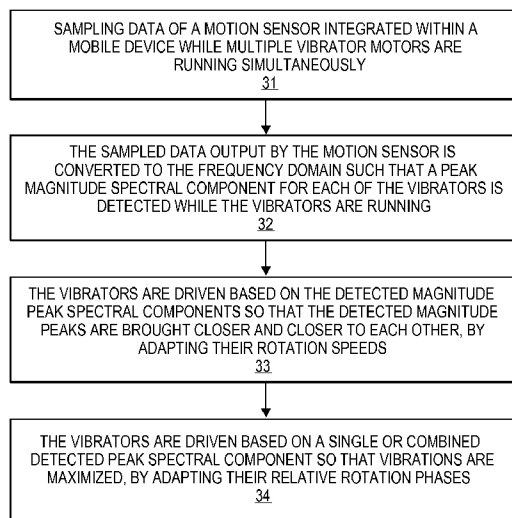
SAMPLING DATA OF A MOTION SENSOR INTEGRATED WITHIN A MOBILE DEVICE WHILE MULTIPLE VIBRATOR MOTORS ARE RUNNING SIMULTANEOUSLY
31

THE SAMPLED DATA OUTPUT BY THE MOTION SENSOR IS CONVERTED TO THE FREQUENCY DOMAIN SUCH THAT A PEAK MAGNITUDE SPECTRAL COMPONENT FOR EACH OF THE VIBRATORS IS DETECTED WHILE THE VIBRATORS ARE RUNNING
32

THE VIBRATORS ARE DRIVEN BASED ON THE DETECTED MAGNITUDE PEAK SPECTRAL COMPONENTS SO THAT THE DETECTED MAGNITUDE PEAKS ARE BROUGHT CLOSER AND CLOSER TO EACH OTHER, BY ADAPTING THEIR ROTATION SPEEDS
33

THE VIBRATORS ARE DRIVEN BASED ON A SINGLE OR COMBINED DETECTED PEAK SPECTRAL COMPONENT SO THAT VIBRATIONS ARE MAXIMIZED, BY ADAPTING THEIR RELATIVE ROTATION PHASES
34